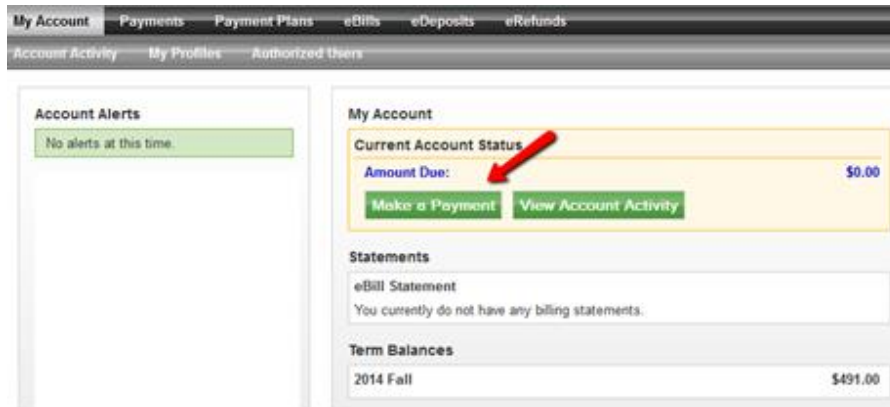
My Account Payments Payment Plans eBills eDeposits eRefunds

Account Activity My Profiles Authorized Users

Account Alerts

No alerts at this time.

My Account

Current Account Status

Amount Due: $0.00

Make a Payment View Account Activity

Statements

eBill Statement

You currently do not have any billing statements.

Term Balances

2014 Fall $491.00